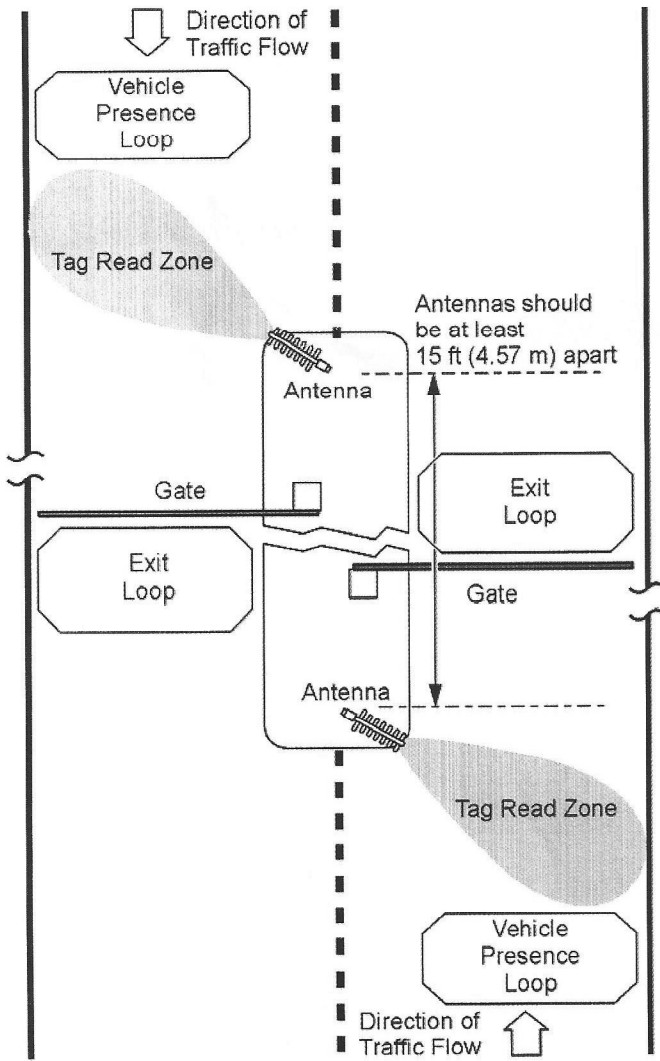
Direction of Traffic Flow

Vehicle Presence Loop

Tag Read Zone

Antennas should be at least 15 ft (4.57 m) apart

Antenna

Gate

Exit Loop

Exit Loop

Gate

Antenna

Tag Read Zone

Vehicle Presence Loop

Direction of Traffic Flow